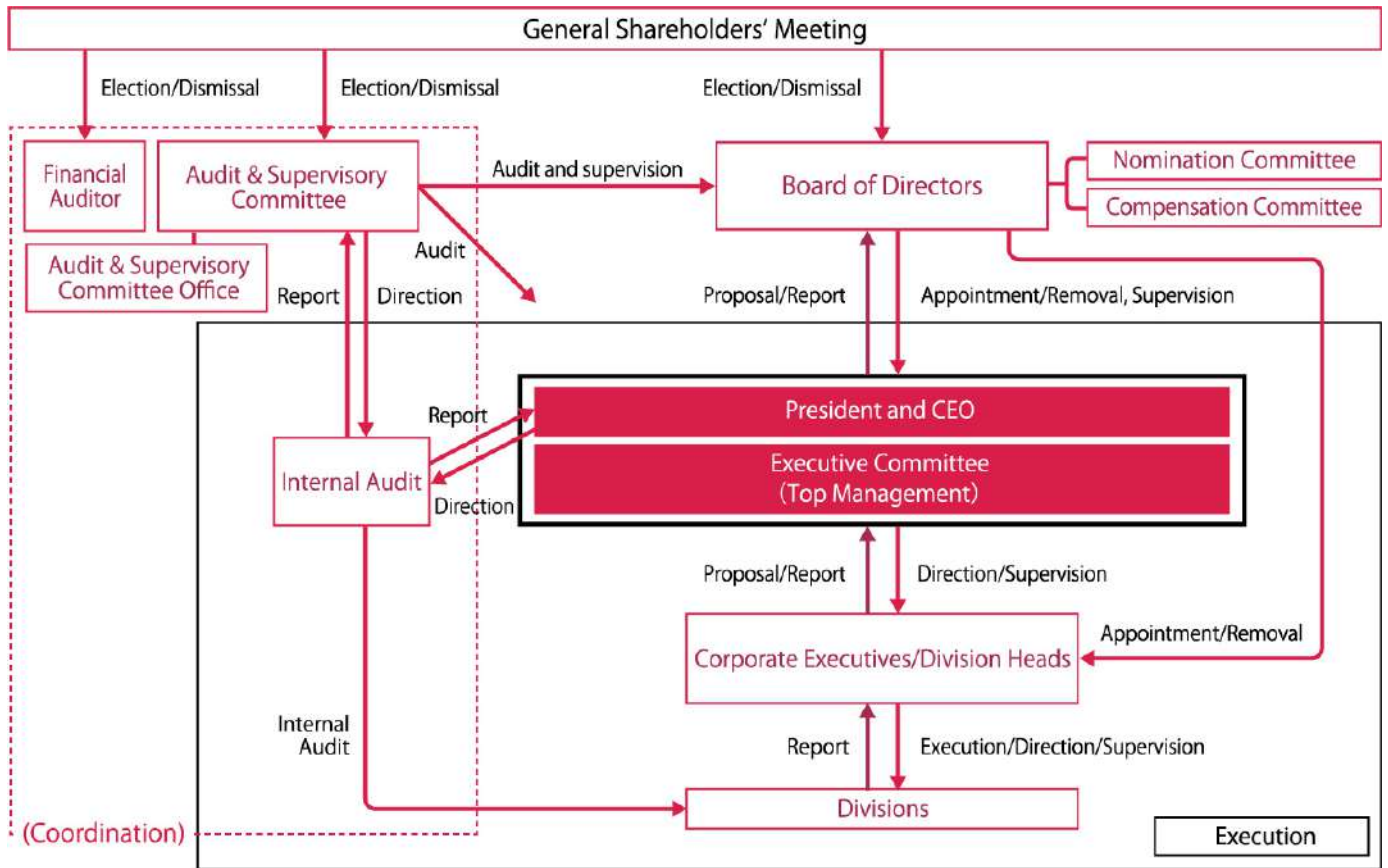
General Shareholders' Meeting

Election/Dismissal

Election/Dismissal

Election/Dismissal

Financial Auditor

Audit & Supervisory Committee

Audit & Supervisory Committee Office

Audit and supervision

Board of Directors

Nomination Committee

Compensation Committee

Audit

Report

Direction

Proposal/Report

Appointment/Removal, Supervision

Report

President and CEO

Internal Audit

Executive Committee (Top Management)

Direction

Proposal/Report

Direction/Supervision

Appointment/Removal

Corporate Executives/Division Heads

Internal Audit

Report

Execution/Direction/Supervision

Divisions

(Coordination)

Execution